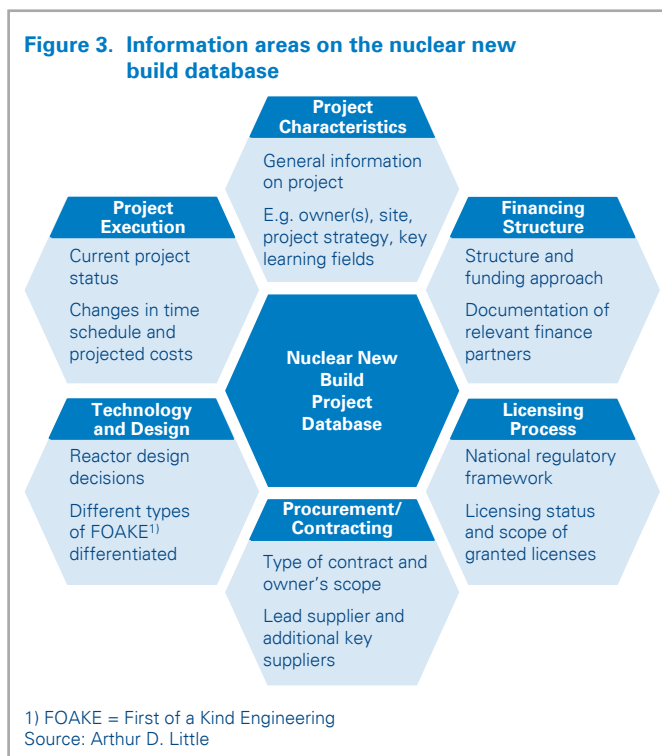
Figure 3. Information areas on the nuclear new build database

Project Characteristics

General information on project

E.g. owner(s), site, project strategy, key learning fields

Project Execution

Current project status

Changes in time schedule and projected costs

Financing Structure

Structure and funding approach

Documentation of relevant finance partners

Nuclear New Build Project Database

Technology and Design

Reactor design decisions

Different types of FOAKE$^{1)}$ differentiated

Licensing Process

National regulatory framework

Licensing status and scope of granted licenses

Procurement/ Contracting

Type of contract and owner's scope

Lead supplier and additional key suppliers

1) FOAKE = First of a Kind Engineering
Source: Arthur D. Little